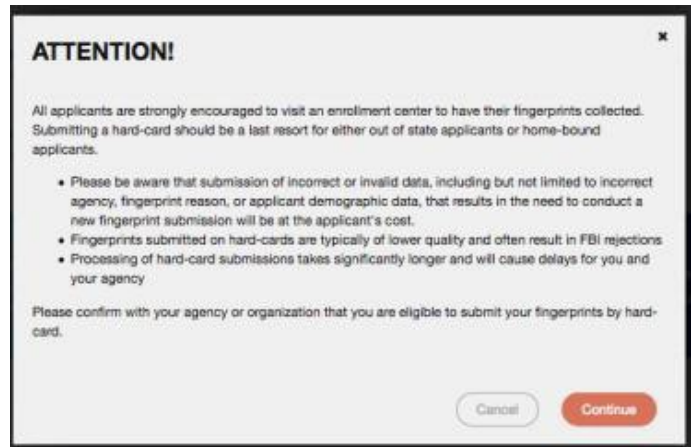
ATTENTION!

×

All applicants are strongly encouraged to visit an enrollment center to have their fingerprints collected. Submitting a hard-card should be a last resort for either out of state applicants or home-bound applicants.

- Please be aware that submission of incorrect or invalid data, including but not limited to incorrect agency, fingerprint reason, or applicant demographic data, that results in the need to conduct a new fingerprint submission will be at the applicant's cost.
- Fingerprints submitted on hard-cards are typically of lower quality and often result in FBI rejections
- Processing of hard-card submissions takes significantly longer and will cause delays for you and your agency

Please confirm with your agency or organization that you are eligible to submit your fingerprints by hard-card.

Cancel

Continue